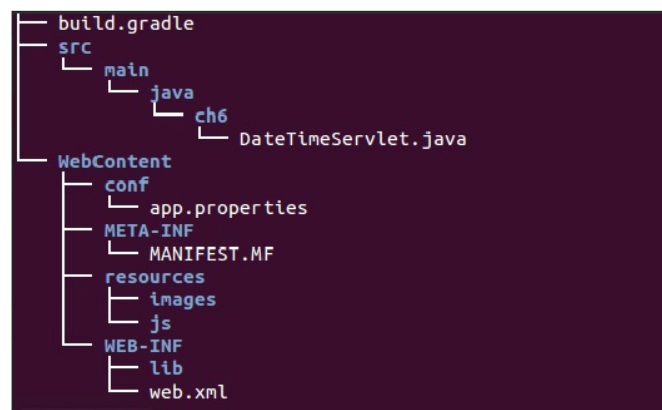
├── build.gradle
├── src
│   └── main
│       └── java
│           └── ch6
│               └── DateTimeServlet.java
└── WebContent
    ├── conf
    │   └── app.properties
    ├── META-INF
    │   └── MANIFEST.MF
    ├── resources
    │   ├── images
    │   └── js
    └── WEB-INF
        ├── lib
        └── web.xml